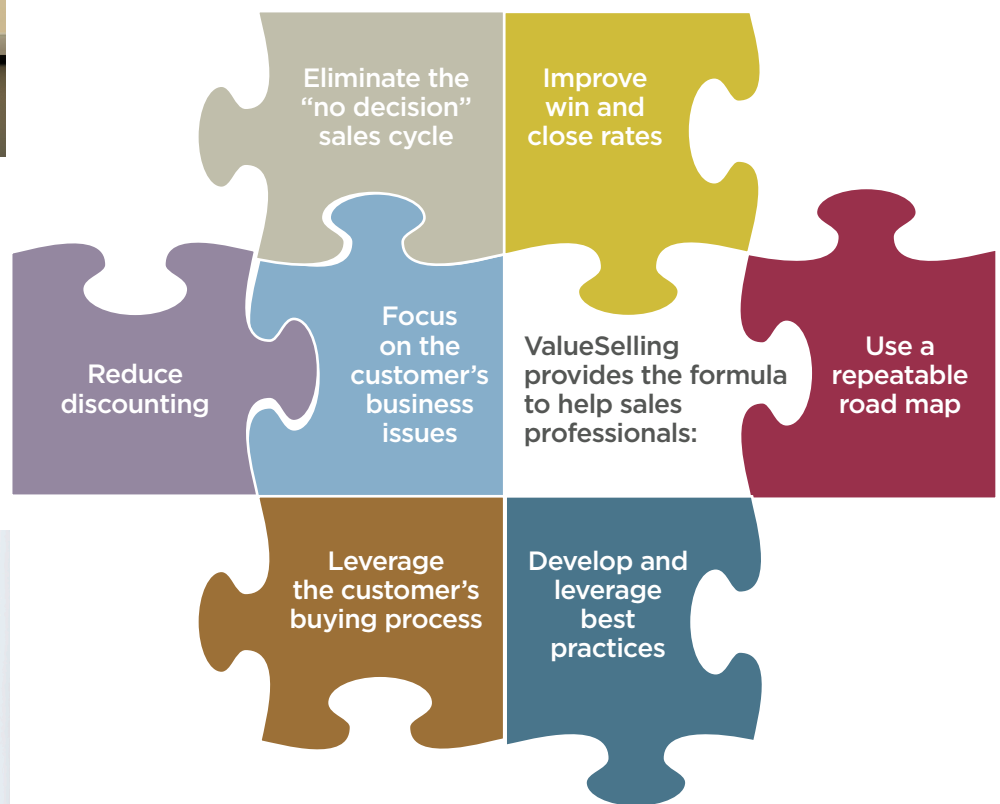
Eliminate the "no decision" sales cycle

Improve win and close rates

Reduce discounting

Focus on the customer's business issues

ValueSelling provides the formula to help sales professionals:

Use a repeatable road map

Leverage the customer's buying process

Develop and leverage best practices